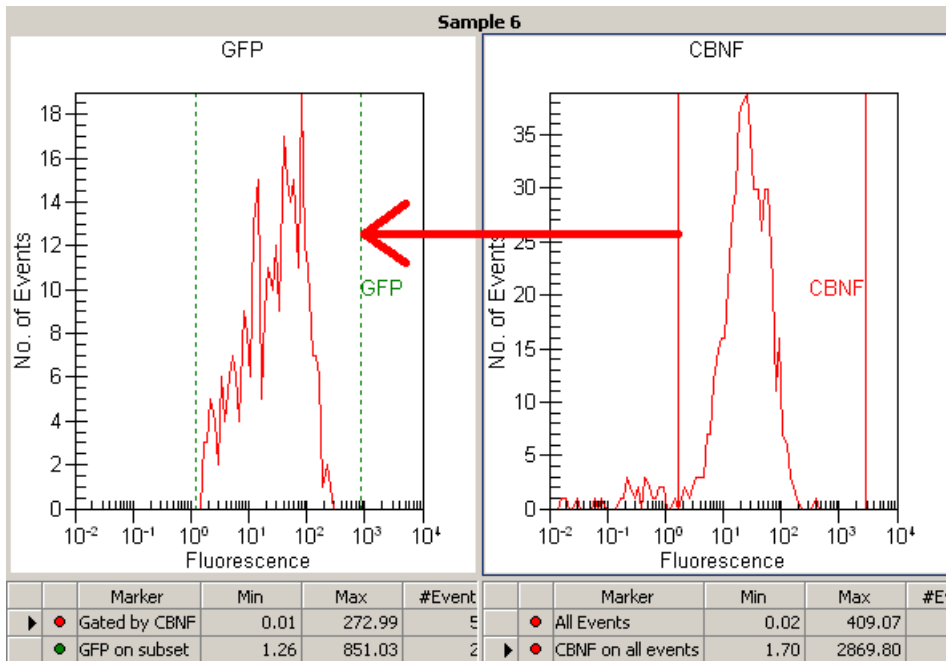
Sample 6

GFP

No. of Events

18
16
14
12
10
8
6
4
2
0

GFP

$10^{-2}$ $10^{-1}$ $10^{0}$ $10^{1}$ $10^{2}$ $10^{3}$ $10^{4}$

Fluorescence

CBNF

No. of Events

35
30
25
20
15
10
5
0

CBNF

$10^{-2}$ $10^{-1}$ $10^{0}$ $10^{1}$ $10^{2}$ $10^{3}$ $10^{4}$

Fluorescence

| | | Marker | Min | Max | #Event |
|---|---|---|---|---|---|
| ▶ | ● | Gated by CBNF | 0.01 | 272.99 | 5 |
| | ● | GFP on subset | 1.26 | 851.03 | 2 |

| | | Marker | Min | Max | #E |
|---|---|---|---|---|---|
| | ● | All Events | 0.02 | 409.07 | |
| ▶ | ● | CBNF on all events | 1.70 | 2869.80 | |